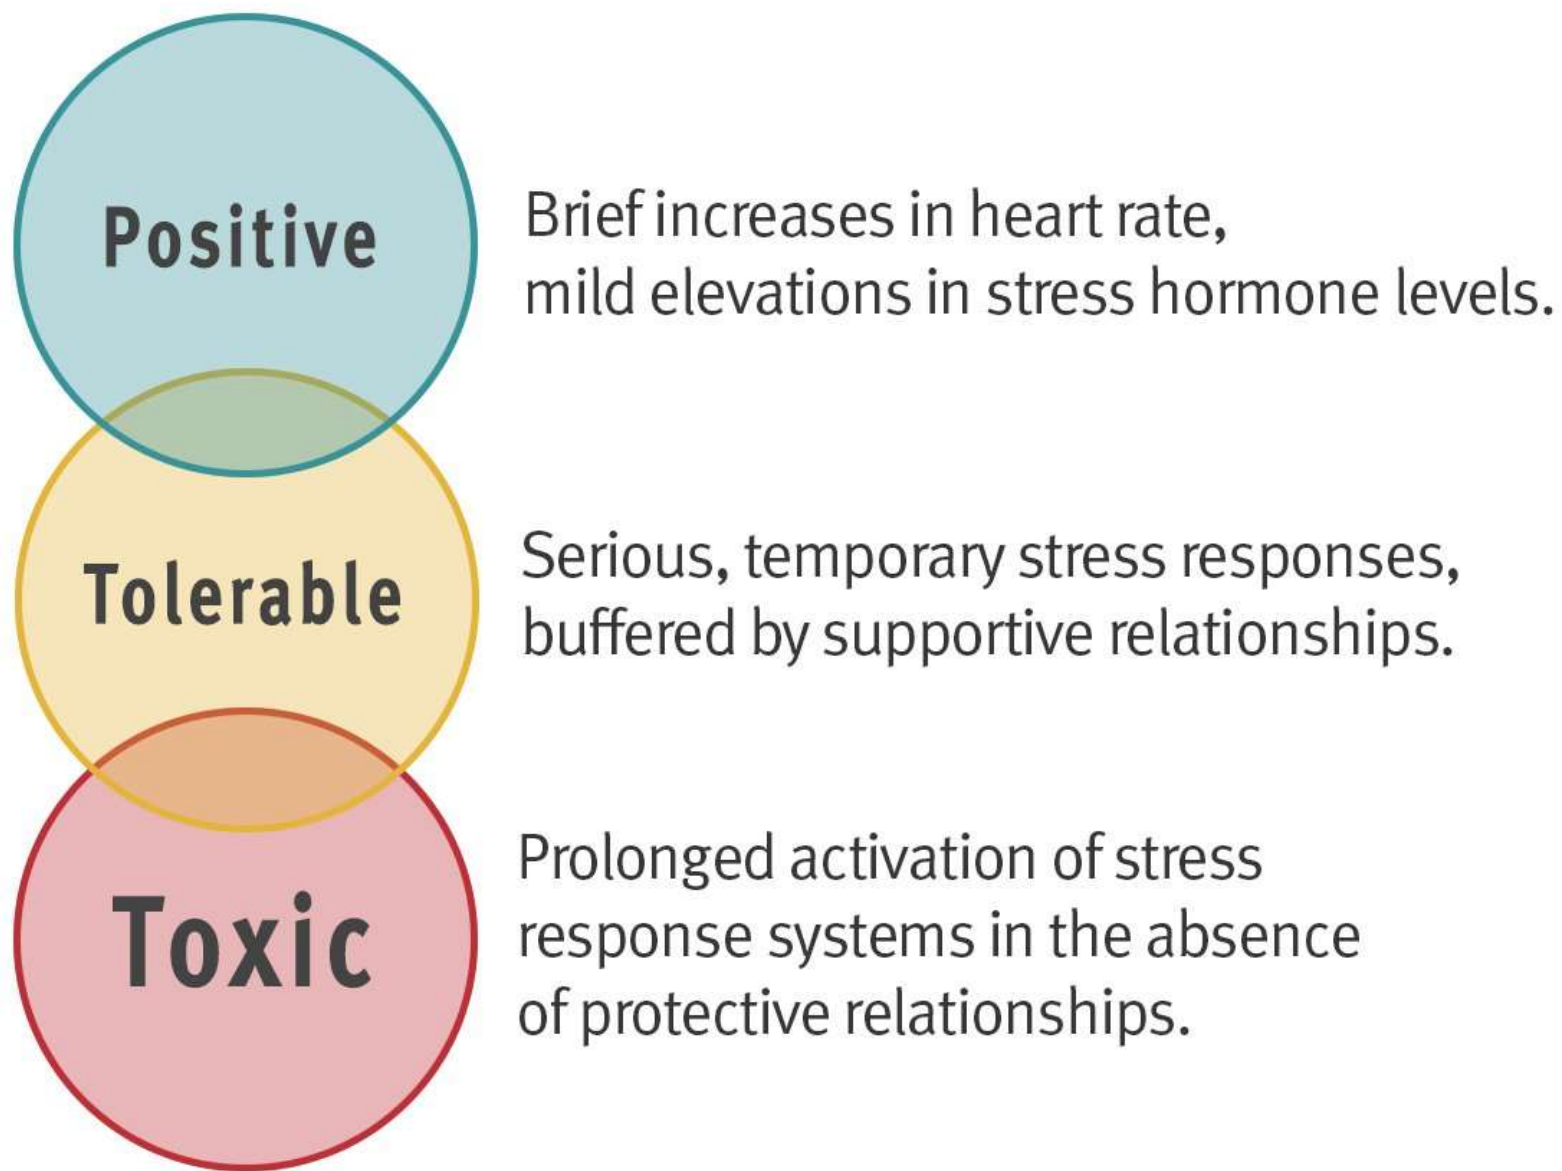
Positive

Brief increases in heart rate, mild elevations in stress hormone levels.

Tolerable

Serious, temporary stress responses, buffered by supportive relationships.

Toxic

Prolonged activation of stress response systems in the absence of protective relationships.